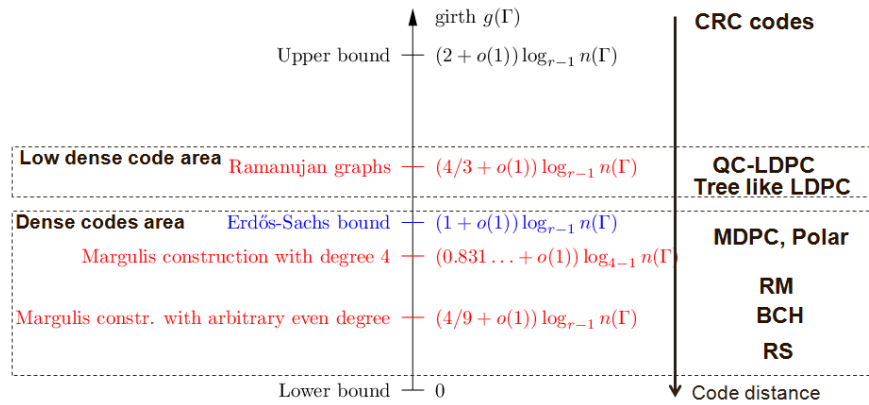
girth $g(\Gamma)$

CRC codes

Upper bound $(2+o(1))\log_{r-1} n(\Gamma)$

Low dense code area

Ramanujan graphs $(4/3+o(1))\log_{r-1} n(\Gamma)$

QC-LDPC
Tree like LDPC

Dense codes area

Erdős-Sachs bound $(1+o(1))\log_{r-1} n(\Gamma)$

MDPC, Polar

Margulis construction with degree 4 $(0.831\ldots+o(1))\log_{4-1} n(\Gamma)$

RM

Margulis constr. with arbitrary even degree $(4/9+o(1))\log_{r-1} n(\Gamma)$

BCH

RS

Lower bound $0$

Code distance